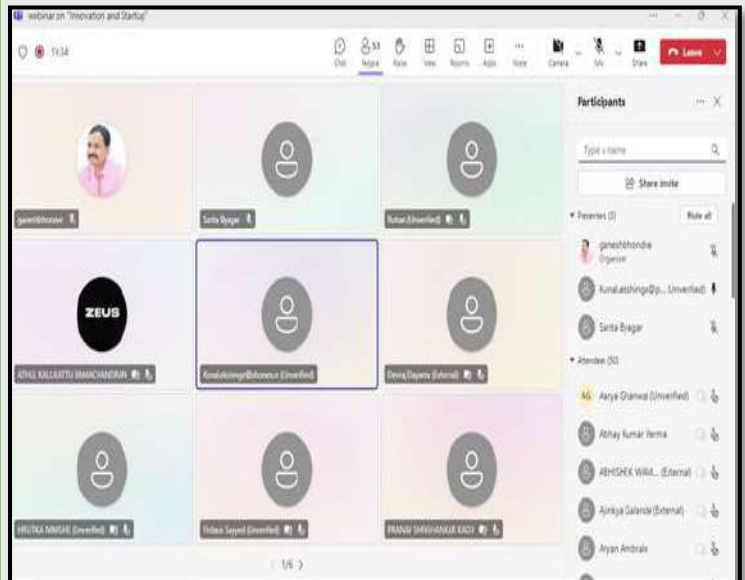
webinar on "Innovation and Startup"

11:34

Chat People Raise View Rooms Apps More Camera Mic Share Leave

ganeshbhondw

Sarita Byagar

Rohan (Unverified)

ZEUS

ATHUL KALLIKATTU RAMACHANDRAN

Kunal.akshinge@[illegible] (Unverified)

Devna Dayama (External)

HRUTIKA NIMISHI (Unverified)

Firdaus Sayyed (Unverified)

PRANAV SHIVSHANKAR KADU

1/6

Participants

Type a name

Share invite

Presenters (3)

Mute all

ganeshbhondw
Organizer

Kunal.akshinge@p... Unverified

Sarita Byagar

Attendees (50)

AG Aarya Ghanwat (Unverified)

Abhay Kumar Verma

ABHISHEK WAN... (External)

Ajinkya Galande (External)

Aryan Ambrale